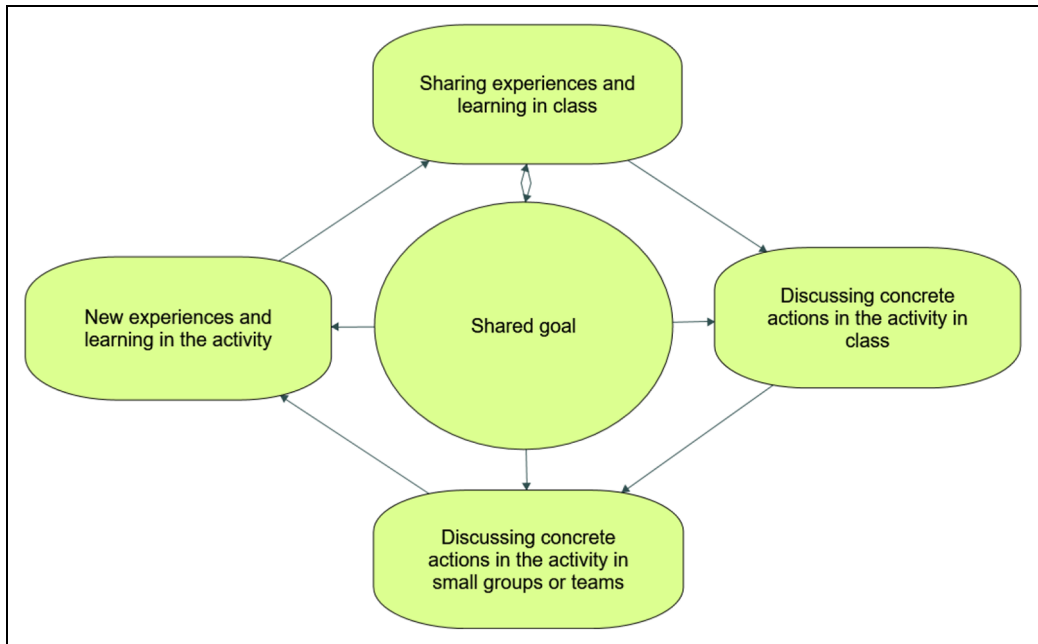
Sharing experiences and learning in class

New experiences and learning in the activity

Shared goal

Discussing concrete actions in the activity in class

Discussing concrete actions in the activity in small groups or teams